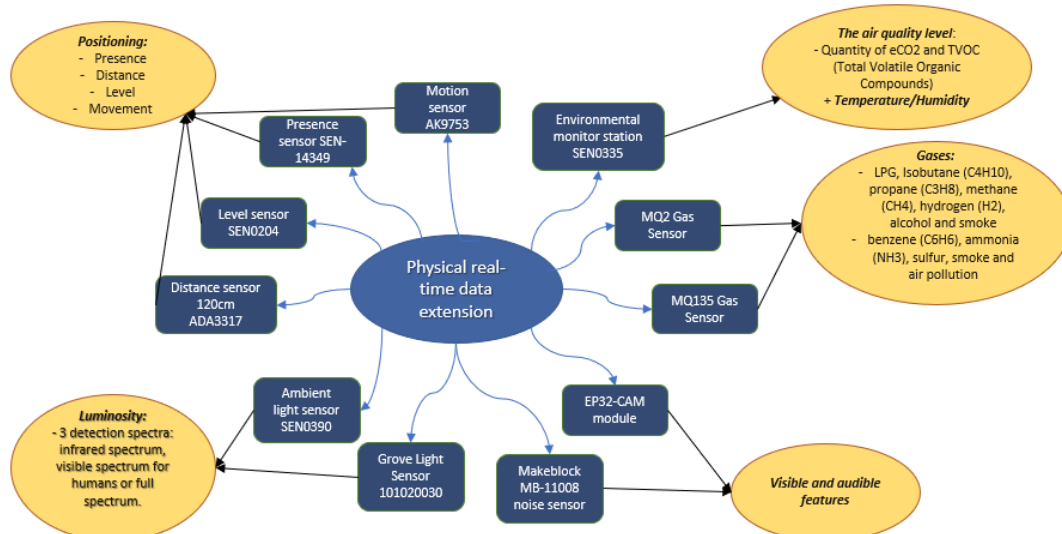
Positioning:
- Presence
- Distance
- Level
- Movement

Motion sensor AK9753

Presence sensor SEN-14349

Level sensor SEN0204

Distance sensor 120cm ADA3317

Environmental monitor station SEN0335

The air quality level:
- Quantity of eCO2 and TVOC (Total Volatile Organic Compounds)
+ Temperature/Humidity

MQ2 Gas Sensor

Gases:
- LPG, Isobutane (C4H10), propane (C3H8), methane (CH4), hydrogen (H2), alcohol and smoke
- benzene (C6H6), ammonia (NH3), sulfur, smoke and air pollution

Physical real-time data extension

MQ135 Gas Sensor

Ambient light sensor SEN0390

Luminosity:
- 3 detection spectra: infrared spectrum, visible spectrum for humans or full spectrum.

Grove Light Sensor 101020030

EP32-CAM module

Makeblock MB-11008 noise sensor

Visible and audible features